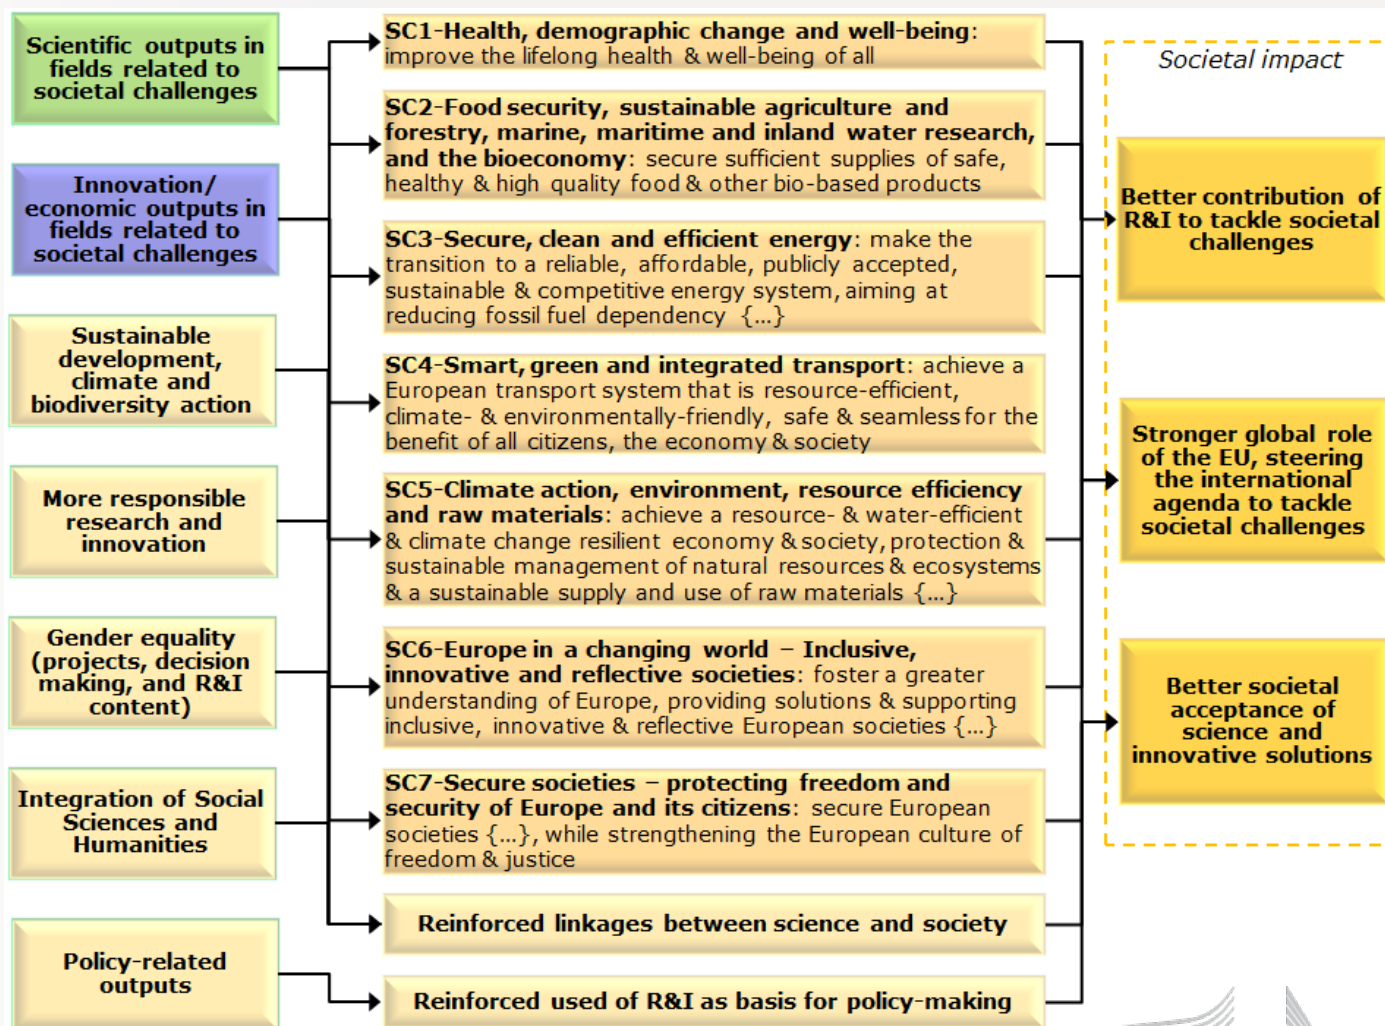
Scientific outputs in fields related to societal challenges

Innovation/ economic outputs in fields related to societal challenges

Sustainable development, climate and biodiversity action

More responsible research and innovation

Gender equality (projects, decision making, and R&I content)

Integration of Social Sciences and Humanities

Policy-related outputs

SC1-Health, demographic change and well-being: improve the lifelong health & well-being of all

SC2-Food security, sustainable agriculture and forestry, marine, maritime and inland water research, and the bioeconomy: secure sufficient supplies of safe, healthy & high quality food & other bio-based products

SC3-Secure, clean and efficient energy: make the transition to a reliable, affordable, publicly accepted, sustainable & competitive energy system, aiming at reducing fossil fuel dependency {...}

SC4-Smart, green and integrated transport: achieve a European transport system that is resource-efficient, climate- & environmentally-friendly, safe & seamless for the benefit of all citizens, the economy & society

SC5-Climate action, environment, resource efficiency and raw materials: achieve a resource- & water-efficient & climate change resilient economy & society, protection & sustainable management of natural resources & ecosystems & a sustainable supply and use of raw materials {...}

SC6-Europe in a changing world – Inclusive, innovative and reflective societies: foster a greater understanding of Europe, providing solutions & supporting inclusive, innovative & reflective European societies {...}

SC7-Secure societies – protecting freedom and security of Europe and its citizens: secure European societies {...}, while strengthening the European culture of freedom & justice

Reinforced linkages between science and society

Reinforced used of R&I as basis for policy-making

Societal impact

Better contribution of R&I to tackle societal challenges

Stronger global role of the EU, steering the international agenda to tackle societal challenges

Better societal acceptance of science and innovative solutions